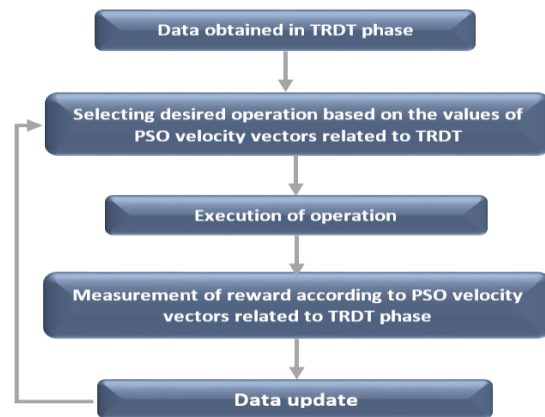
Data obtained in TRDT phase

Selecting desired operation based on the values of PSO velocity vectors related to TRDT

Execution of operation

Measurement of reward according to PSO velocity vectors related to TRDT phase

Data update